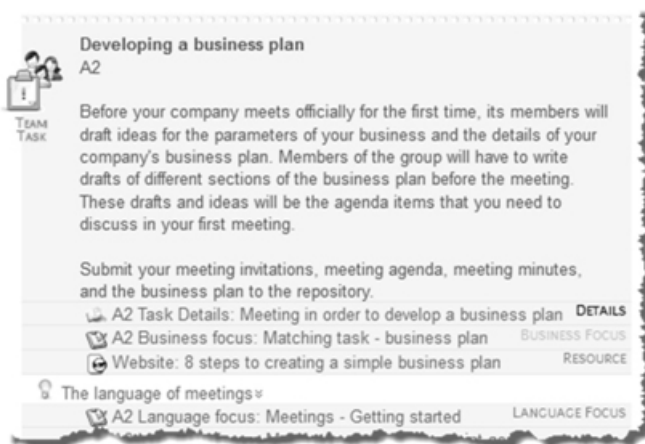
Developing a business plan
A2

TEAM TASK

Before your company meets officially for the first time, its members will draft ideas for the parameters of your business and the details of your company's business plan. Members of the group will have to write drafts of different sections of the business plan before the meeting. These drafts and ideas will be the agenda items that you need to discuss in your first meeting.

Submit your meeting invitations, meeting agenda, meeting minutes, and the business plan to the repository.

A2 Task Details: Meeting in order to develop a business plan DETAILS
A2 Business focus: Matching task - business plan BUSINESS FOCUS
Website: 8 steps to creating a simple business plan RESOURCE

The language of meetings

A2 Language focus: Meetings - Getting started LANGUAGE FOCUS